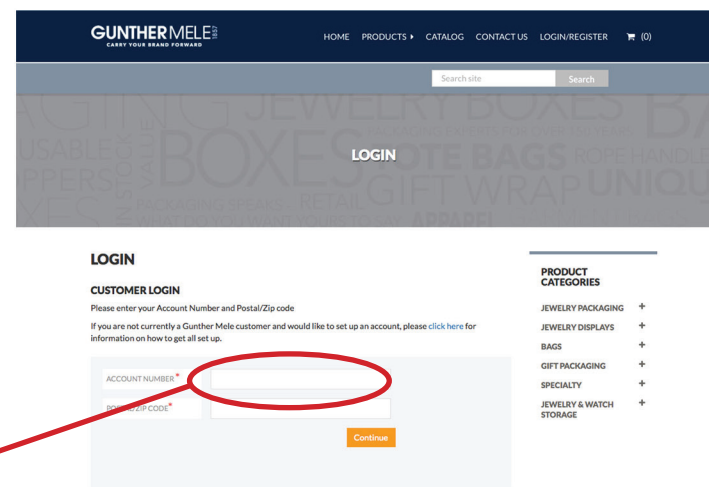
GUNTHER MELE 1857
CARRY YOUR BRAND FORWARD

HOME PRODUCTS ▸ CATALOG CONTACT US LOGIN/REGISTER (0)

Search site Search

AGING JEWELRY BOXES BA
USABLES BOXES TOTE BAGS ROPE HANDLE
PPERS GIFT WRAP UNIQU
XES PACKAGING SPEAKS RETAIL
WHAT DO YOU WANT YOURS TO SAY APPAREL

LOGIN

LOGIN

CUSTOMER LOGIN

Please enter your Account Number and Postal/Zip code

If you are not currently a Gunther Mele customer and would like to set up an account, please click here for information on how to get all set up.

ACCOUNT NUMBER*

PO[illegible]/ZIP CODE*

Continue

PRODUCT CATEGORIES

JEWELRY PACKAGING +
JEWELRY DISPLAYS +
BAGS +
GIFT PACKAGING +
SPECIALTY +
JEWELRY & WATCH STORAGE +